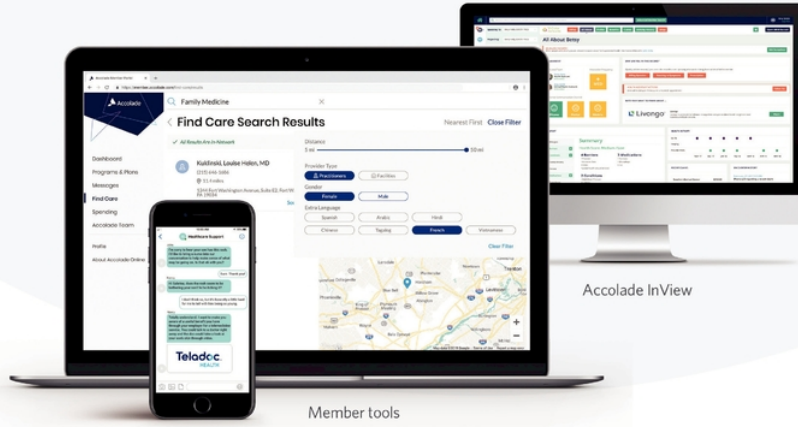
All About Betsy

Livongo

Summary

Accolade

Family Medicine

Find Care Search Results

Nearest First

Close Filter

All Results Are In Network

Kuldinski, Louise Helen, MD

Dashboard

Programs & Plans

Messages

Find Care

Spending

Accolade Team

Profile

About Accolade Online

Distance

Provider Type

Practitioners

Facilities

Gender

Female

Male

Extra Language

Spanish

Arabic

Hindi

Chinese

Tagalog

French

Vietnamese

Clear Filter

Healthcare Support

Teladoc.
HEALTH

Accolade InView

Member tools